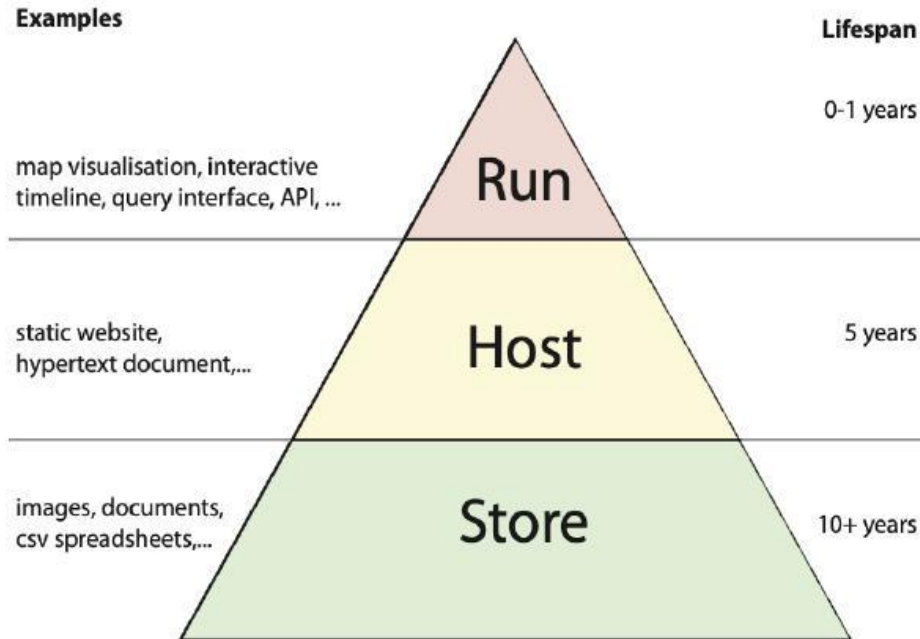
Examples

Lifespan

0-1 years

map visualisation, interactive timeline, query interface, API, ...

Run

static website, hypertext document,...

Host

5 years

images, documents, csv spreadsheets,...

Store

10+ years